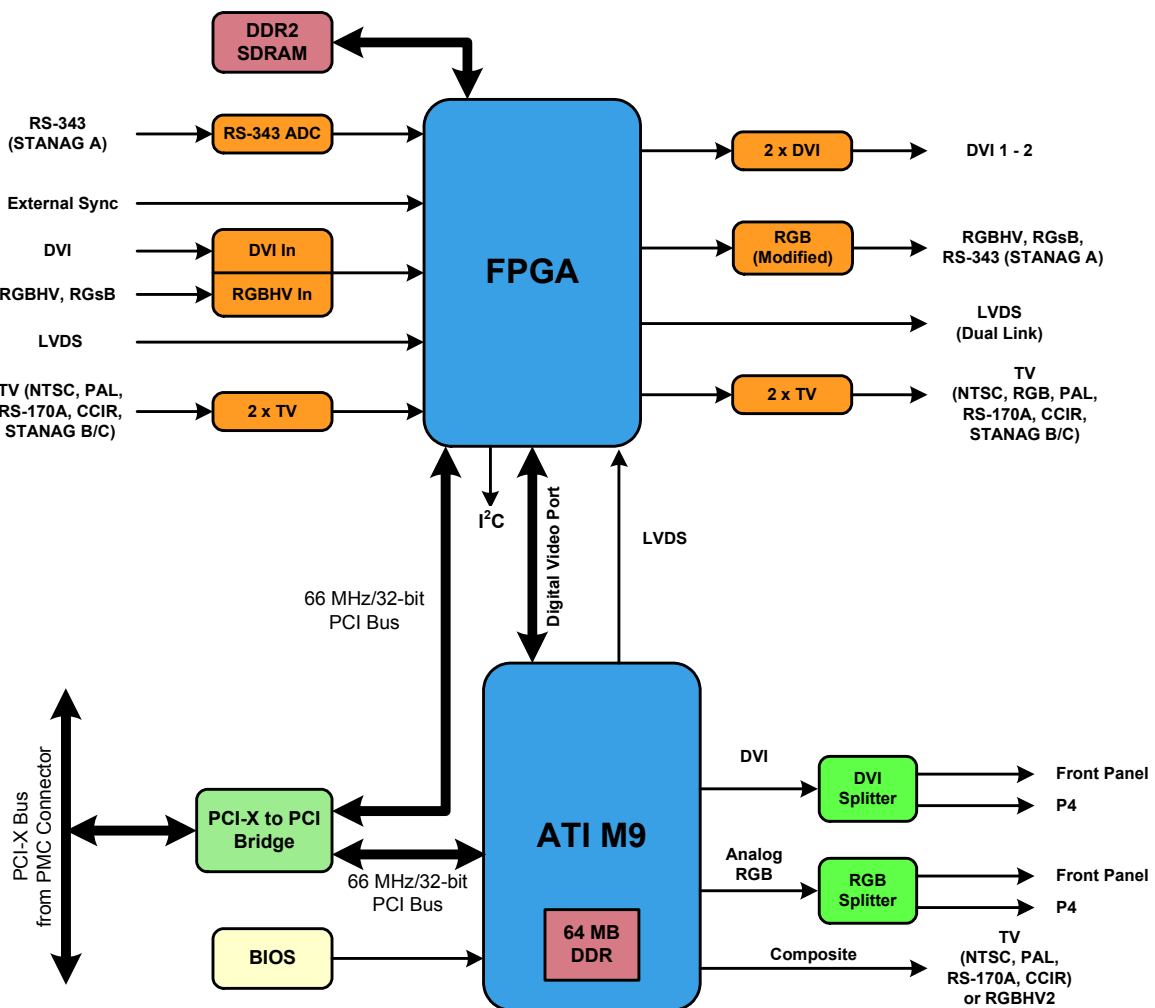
DDR2 SDRAM

RS-343 (STANAG A)

RS-343 ADC

External Sync

DVI

DVI In

RGBHV, RGsB

RGBHV In

LVDS

TV (NTSC, PAL, RS-170A, CCIR, STANAG B/C)

2 x TV

FPGA

2 x DVI

DVI 1 - 2

RGB (Modified)

RGBHV, RGsB, RS-343 (STANAG A)

LVDS (Dual Link)

2 x TV

TV (NTSC, RGB, PAL, RS-170A, CCIR, STANAG B/C)

$I^2C$

Digital Video Port

LVDS

66 MHz/32-bit PCI Bus

PCI-X Bus from PMC Connector

PCI-X to PCI Bridge

66 MHz/32-bit PCI Bus

ATI M9

64 MB DDR

BIOS

DVI

DVI Splitter

Front Panel

P4

Analog RGB

RGB Splitter

Front Panel

P4

Composite

TV (NTSC, PAL, RS-170A, CCIR) or RGBHV2